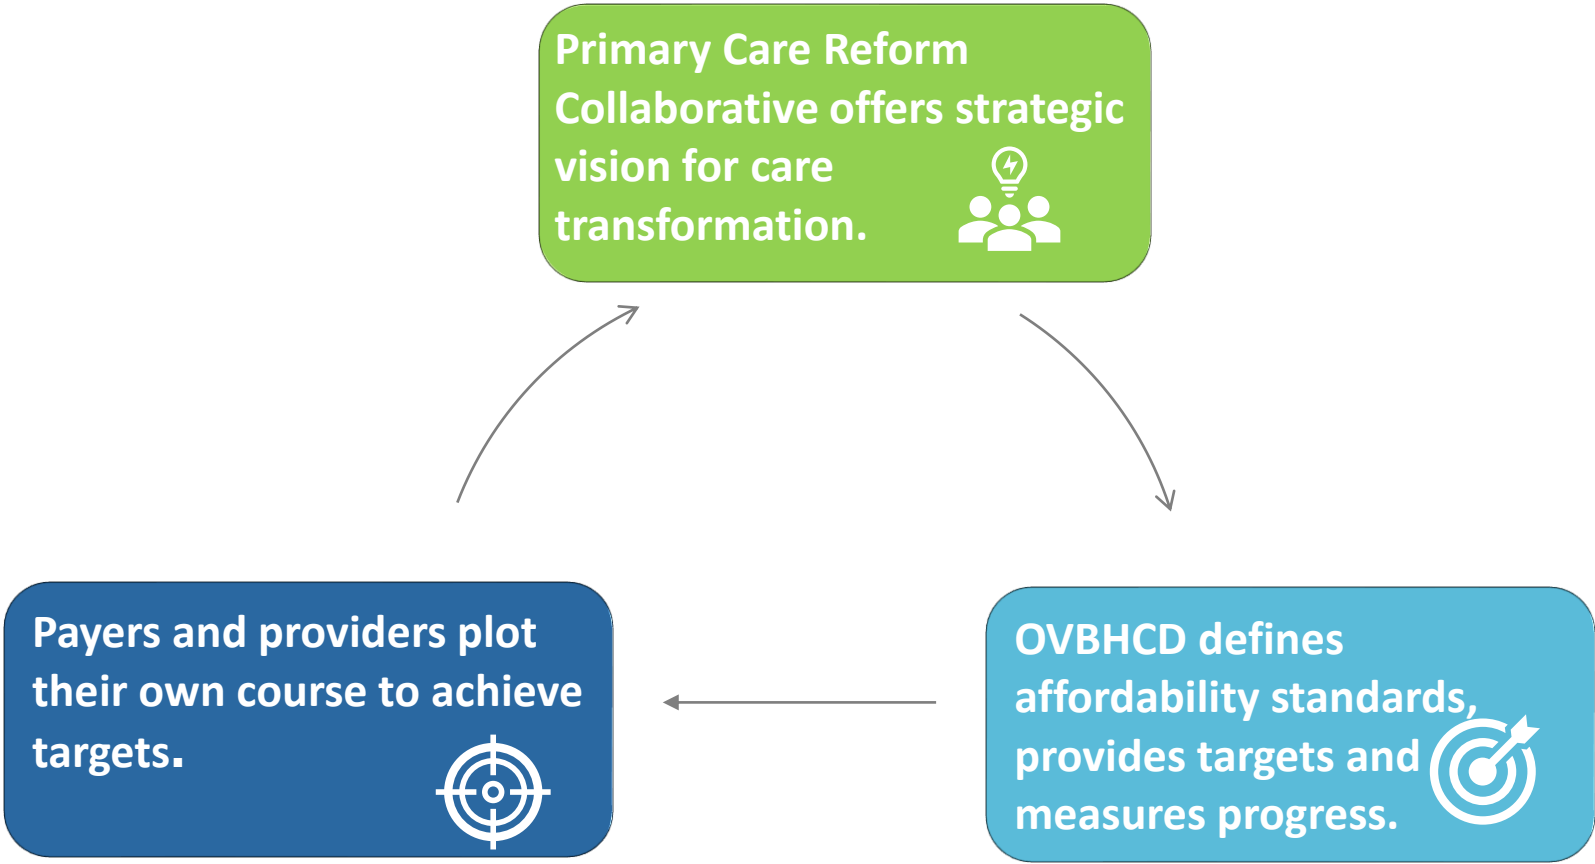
Primary Care Reform Collaborative offers strategic vision for care transformation.

OVBHCD defines affordability standards, provides targets and measures progress.

Payers and providers plot their own course to achieve targets.